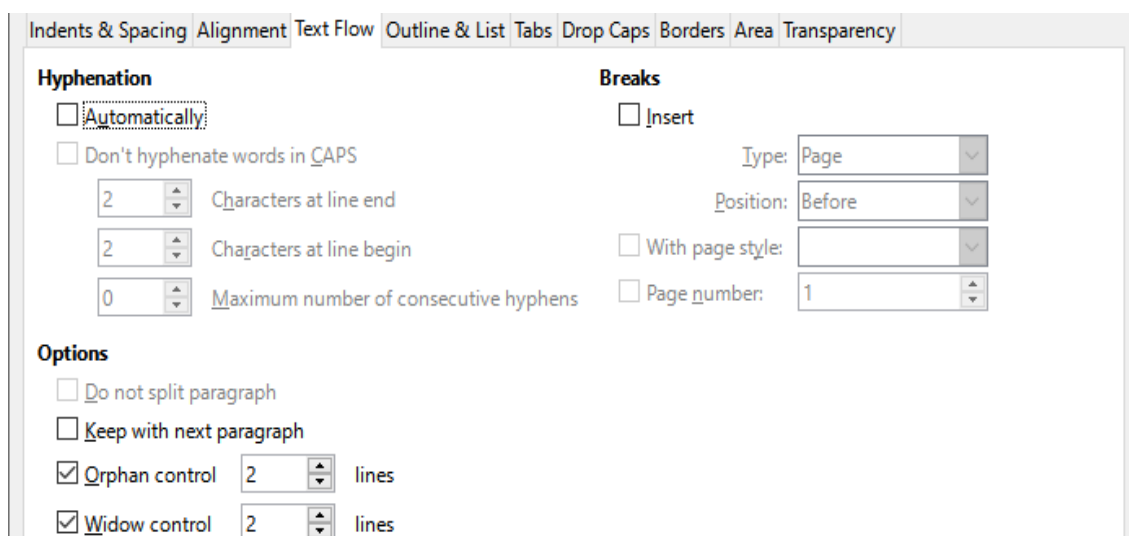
Indents & Spacing | Alignment | Text Flow | Outline & List | Tabs | Drop Caps | Borders | Area | Transparency

Hyphenation

☐ Automatically

☐ Don't hyphenate words in CAPS

2 Characters at line end

2 Characters at line begin

0 Maximum number of consecutive hyphens

Breaks

☐ Insert

Type: Page

Position: Before

☐ With page style:

☐ Page number: 1

Options

☐ Do not split paragraph

☐ Keep with next paragraph

☑ Orphan control 2 lines

☑ Widow control 2 lines